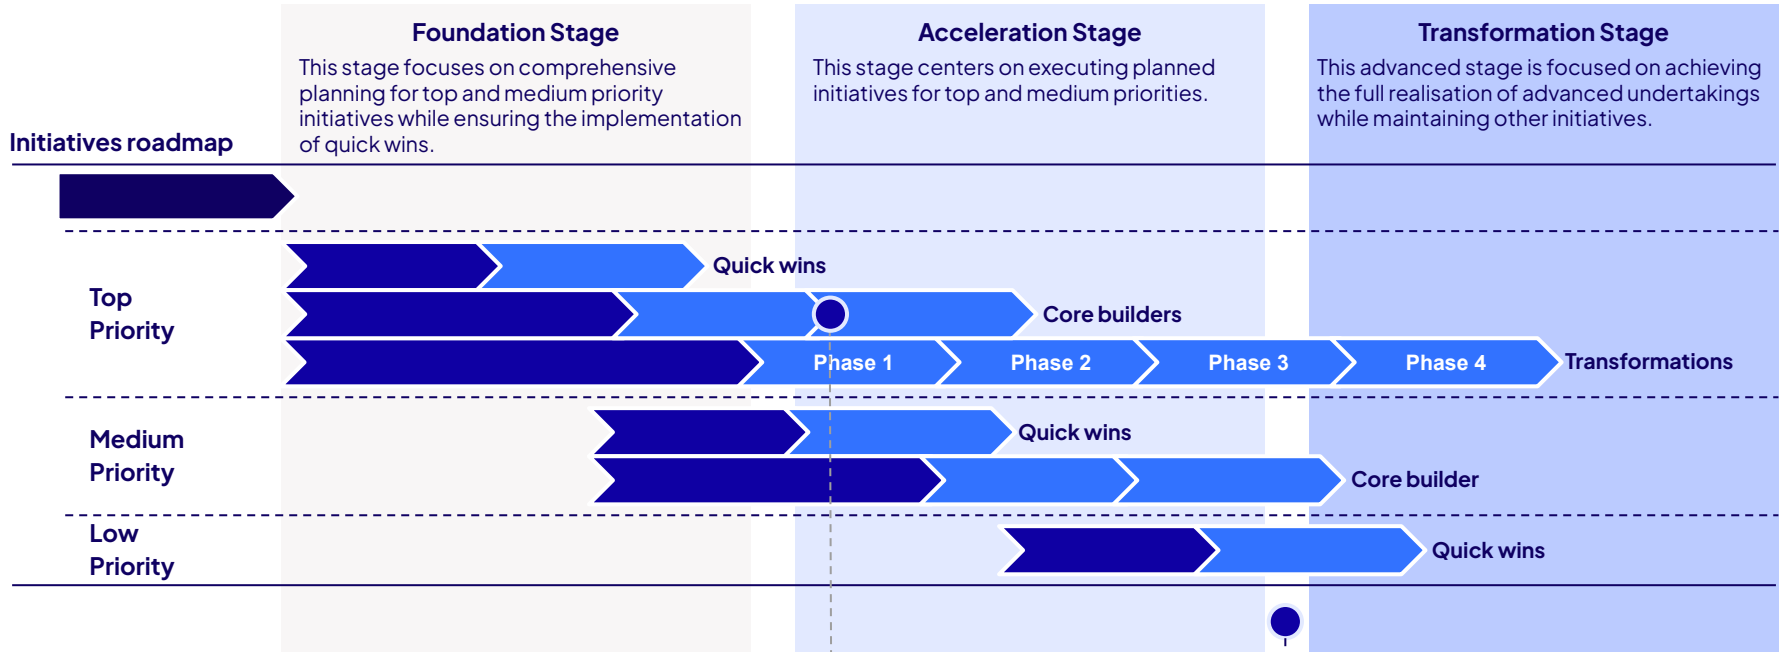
Foundation Stage
This stage focuses on comprehensive planning for top and medium priority initiatives while ensuring the implementation of quick wins.

Acceleration Stage
This stage centers on executing planned initiatives for top and medium priorities.

Transformation Stage
This advanced stage is focused on achieving the full realisation of advanced undertakings while maintaining other initiatives.

Initiatives roadmap

Top Priority

Quick wins

Core builders

Phase 1

Phase 2

Phase 3

Phase 4

Transformations

Medium Priority

Quick wins

Core builder

Low Priority

Quick wins